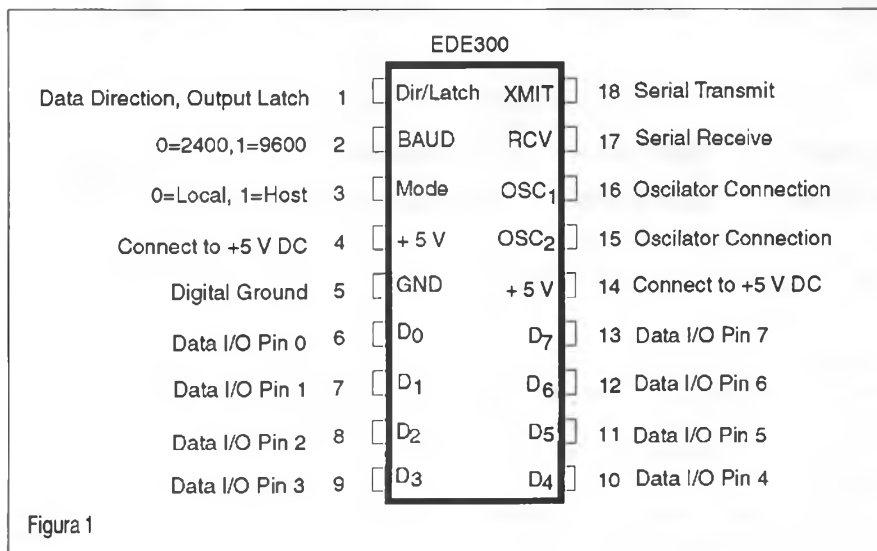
EDE300

Data Direction, Output Latch 1 Dir/Latch XMIT 18 Serial Transmit

0=2400,1=9600 2 BAUD RCV 17 Serial Receive

0=Local, 1=Host 3 Mode $OSC_1$ 16 Oscilator Connection

Connect to +5 V DC 4 + 5 V $OSC_2$ 15 Oscilator Connection

Digital Ground 5 GND + 5 V 14 Connect to +5 V DC

Data I/O Pin 0 6 $D_0$ $D_7$ 13 Data I/O Pin 7

Data I/O Pin 1 7 $D_1$ $D_6$ 12 Data I/O Pin 6

Data I/O Pin 2 8 $D_2$ $D_5$ 11 Data I/O Pin 5

Data I/O Pin 3 9 $D_3$ $D_4$ 10 Data I/O Pin 4

Figura 1